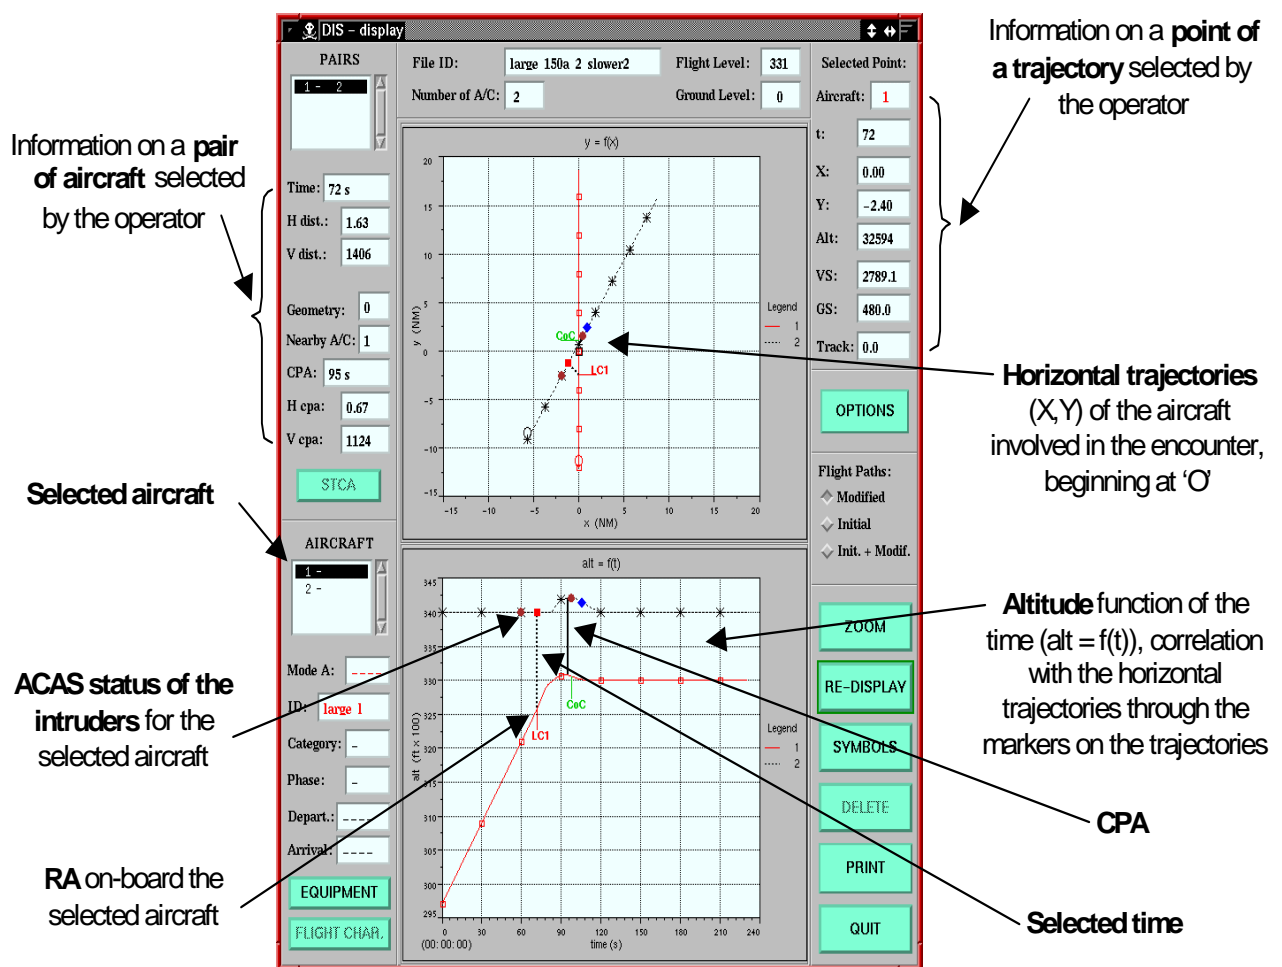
DIS - display

PAIRS
1 - 2

File ID: large 150a 2 slower2
Number of A/C: 2
Flight Level: 331
Ground Level: 0
Selected Point:
Aircraft: 1

Information on a **point of a trajectory** selected by the operator

Information on a **pair of aircraft** selected by the operator

Time: 72 s
H dist.: 1.63
V dist.: 1406
Geometry: 0
Nearby A/C: 1
CPA: 95 s
H cpa: 0.67
V cpa: 1124

STCA

t: 72
X: 0.00
Y: -2.40
Alt: 32594
VS: 2789.1
GS: 480.0
Track: 0.0

y = f(x)
20, 15, 10, 5, 0, -5, -10, -15
y (NM)
-15 -10 -5 0 5 10 15 20
x (NM)
CoC
LC1
Legend
1
2

**Horizontal trajectories** (X,Y) of the aircraft involved in the encounter, beginning at 'O'

OPTIONS

Flight Paths:
Modified
Initial
Init. + Modif.

**Selected aircraft**

AIRCRAFT
1 -
2 -

alt = f(t)
345, 340, 335, 330, 325, 320, 315, 310, 305, 300, 295
alt (ft x 100)
0 30 60 90 120 150 180 210 240
(00:00:00)
time (s)
CoC
LC1
Legend
1
2

**Altitude** function of the time (alt = f(t)), correlation with the horizontal trajectories through the markers on the trajectories

ZOOM
RE-DISPLAY
SYMBOLS
DELETE
PRINT
QUIT

**ACAS status of the intruders** for the selected aircraft

Mode A: ----
ID: large 1
Category: -
Phase: -
Depart.: ----
Arrival: ----

EQUIPMENT
FLIGHT CHAR.

**RA** on-board the selected aircraft

**CPA**

**Selected time**